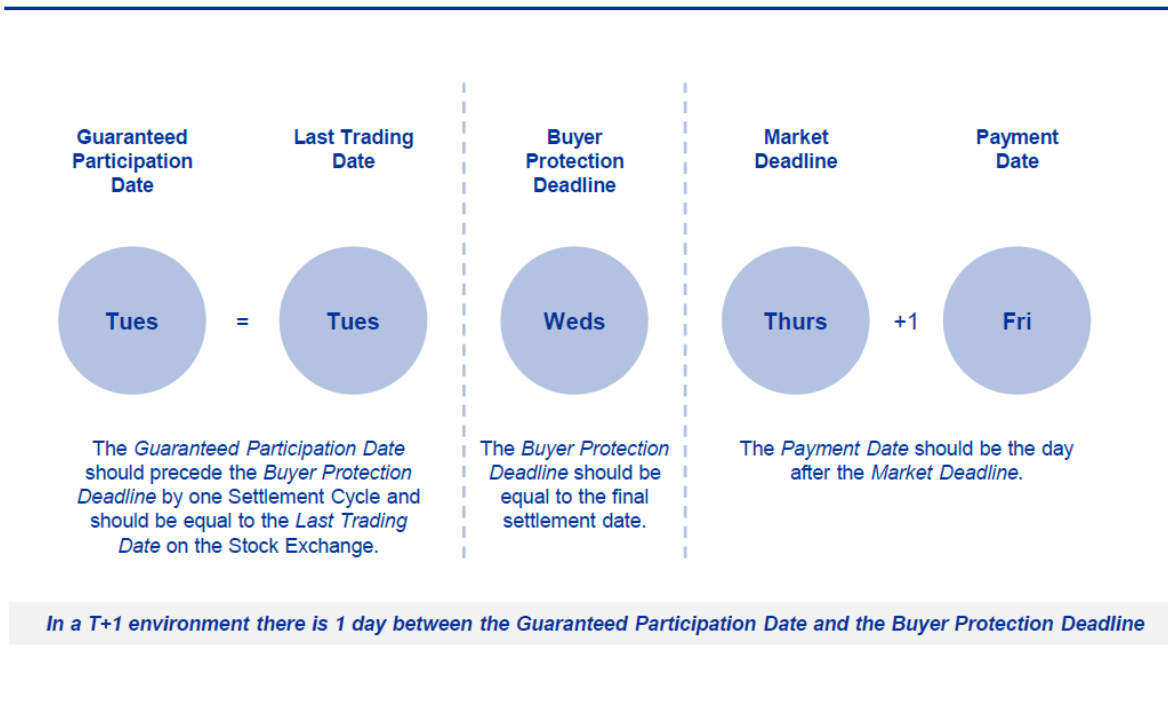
Guaranteed Participation Date

Last Trading Date

Buyer Protection Deadline

Market Deadline

Payment Date

Tues = Tues

Weds

Thurs +1 Fri

The Guaranteed Participation Date should precede the Buyer Protection Deadline by one Settlement Cycle and should be equal to the Last Trading Date on the Stock Exchange.

The Buyer Protection Deadline should be equal to the final settlement date.

The Payment Date should be the day after the Market Deadline.

In a T+1 environment there is 1 day between the Guaranteed Participation Date and the Buyer Protection Deadline